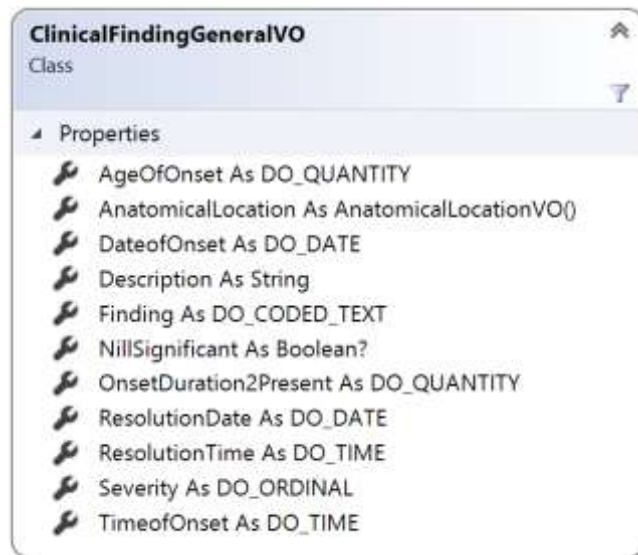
ClinicalFindingGeneralVO
Class

Properties
AgeOfOnset As DO_QUANTITY
AnatomicalLocation As AnatomicalLocationVO()
DateofOnset As DO_DATE
Description As String
Finding As DO_CODED_TEXT
NillSignificant As Boolean?
OnsetDuration2Present As DO_QUANTITY
ResolutionDate As DO_DATE
ResolutionTime As DO_TIME
Severity As DO_ORDINAL
TimeofOnset As DO_TIME